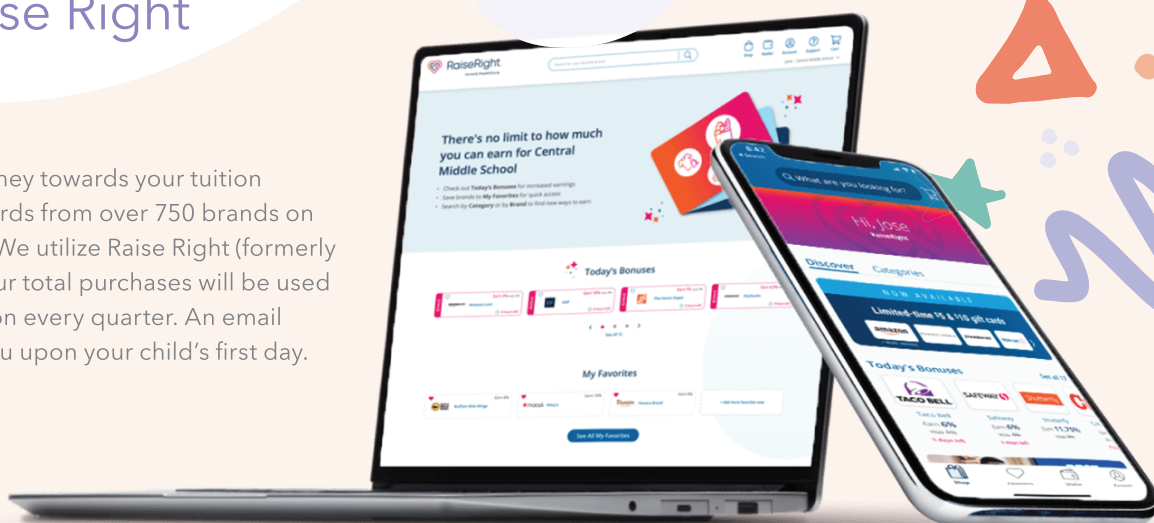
se Right

ney towards your tuition rds from over 750 brands on We utilize Raise Right (formerly ur total purchases will be used on every quarter. An email u upon your child's first day.

RaiseRight

There's no limit to how much you can earn for Central Middle School

Today's Bonuses

My Favorites

See All My Favorites

What are you looking for?

Hi, Jose

Discover Categories

NOW AVAILABLE

Limited-time $5 & $10 gift cards

Today's Bonuses

TACO BELL

Taco Bell

Safeway

Shutterfly